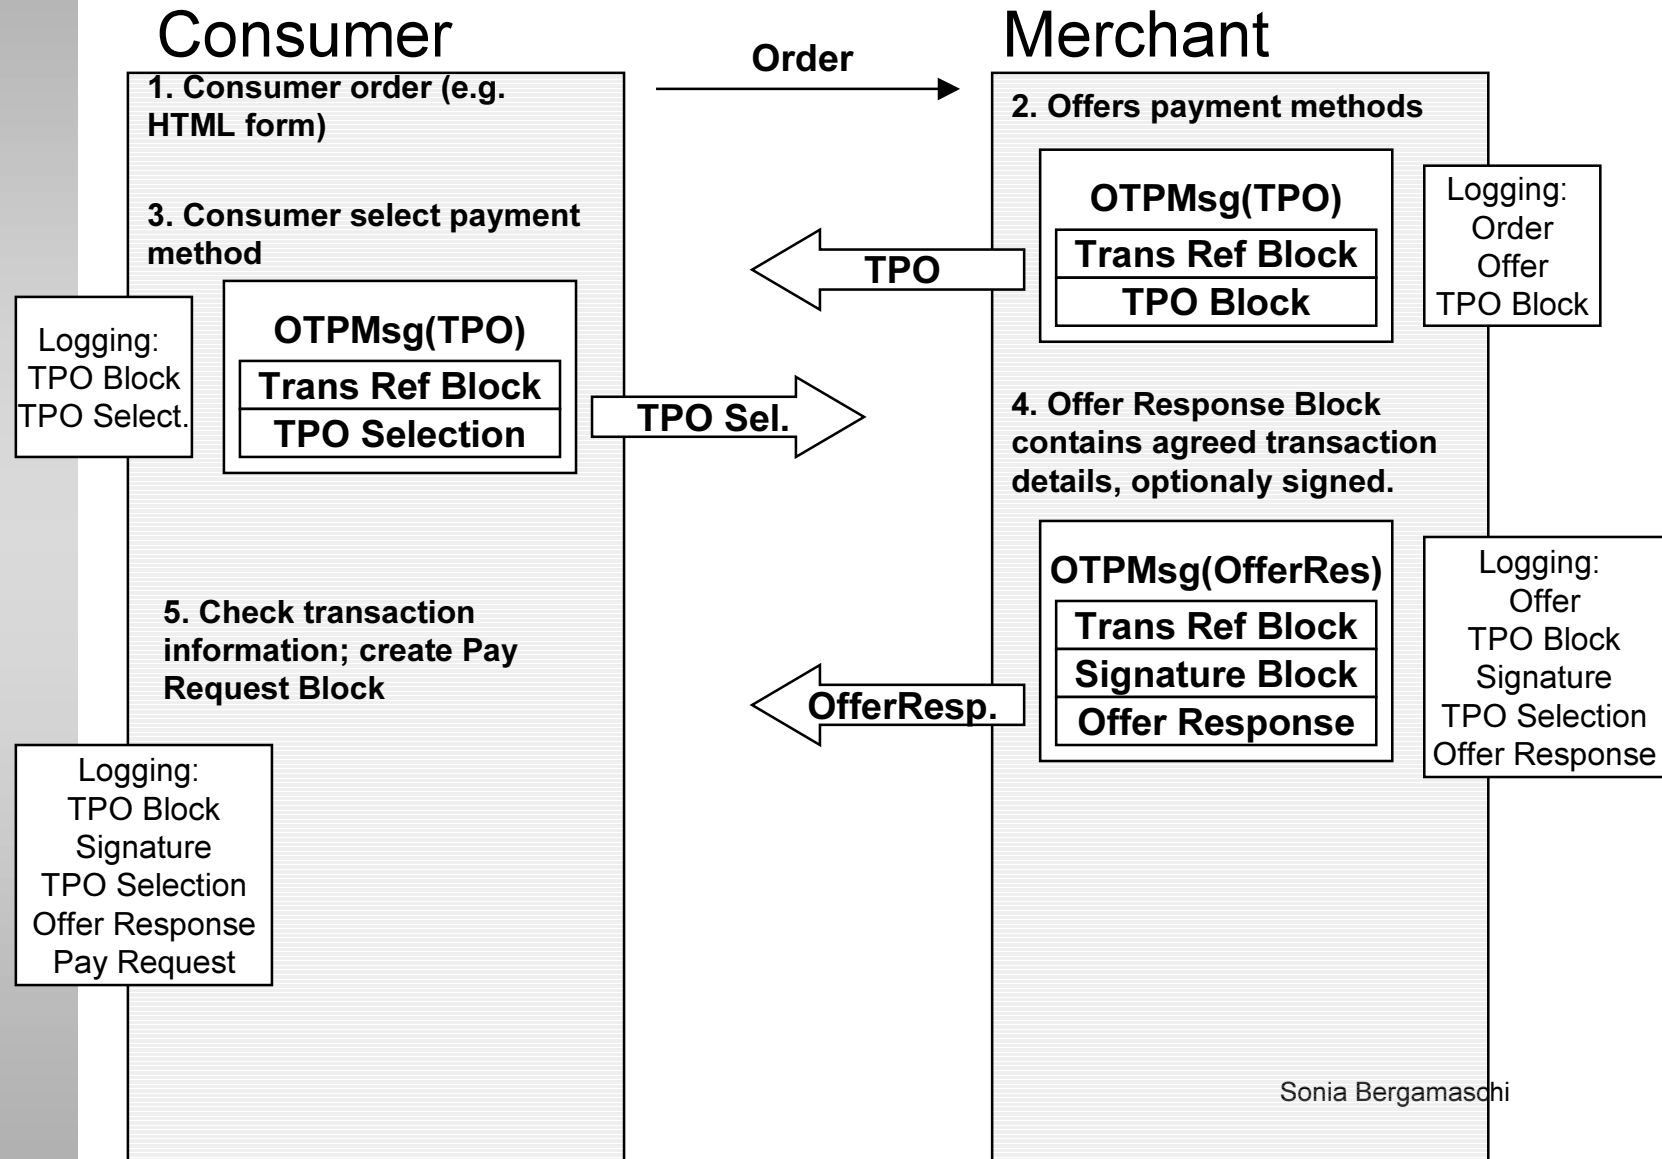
Consumer

Merchant

Order

1. Consumer order (e.g. HTML form)

2. Offers payment methods

OTPMsg(TPO)

Trans Ref Block

TPO Block

Logging:
Order
Offer
TPO Block

3. Consumer select payment method

TPO

Logging:
TPO Block
TPO Select.

OTPMsg(TPO)

Trans Ref Block

TPO Selection

TPO Sel.

4. Offer Response Block contains agreed transaction details, optionaly signed.

OTPMsg(OfferRes)

Trans Ref Block

Signature Block

Offer Response

Logging:
Offer
TPO Block
Signature
TPO Selection
Offer Response

5. Check transaction information; create Pay Request Block

OfferResp.

Logging:
TPO Block
Signature
TPO Selection
Offer Response
Pay Request

Sonia Bergamaschi